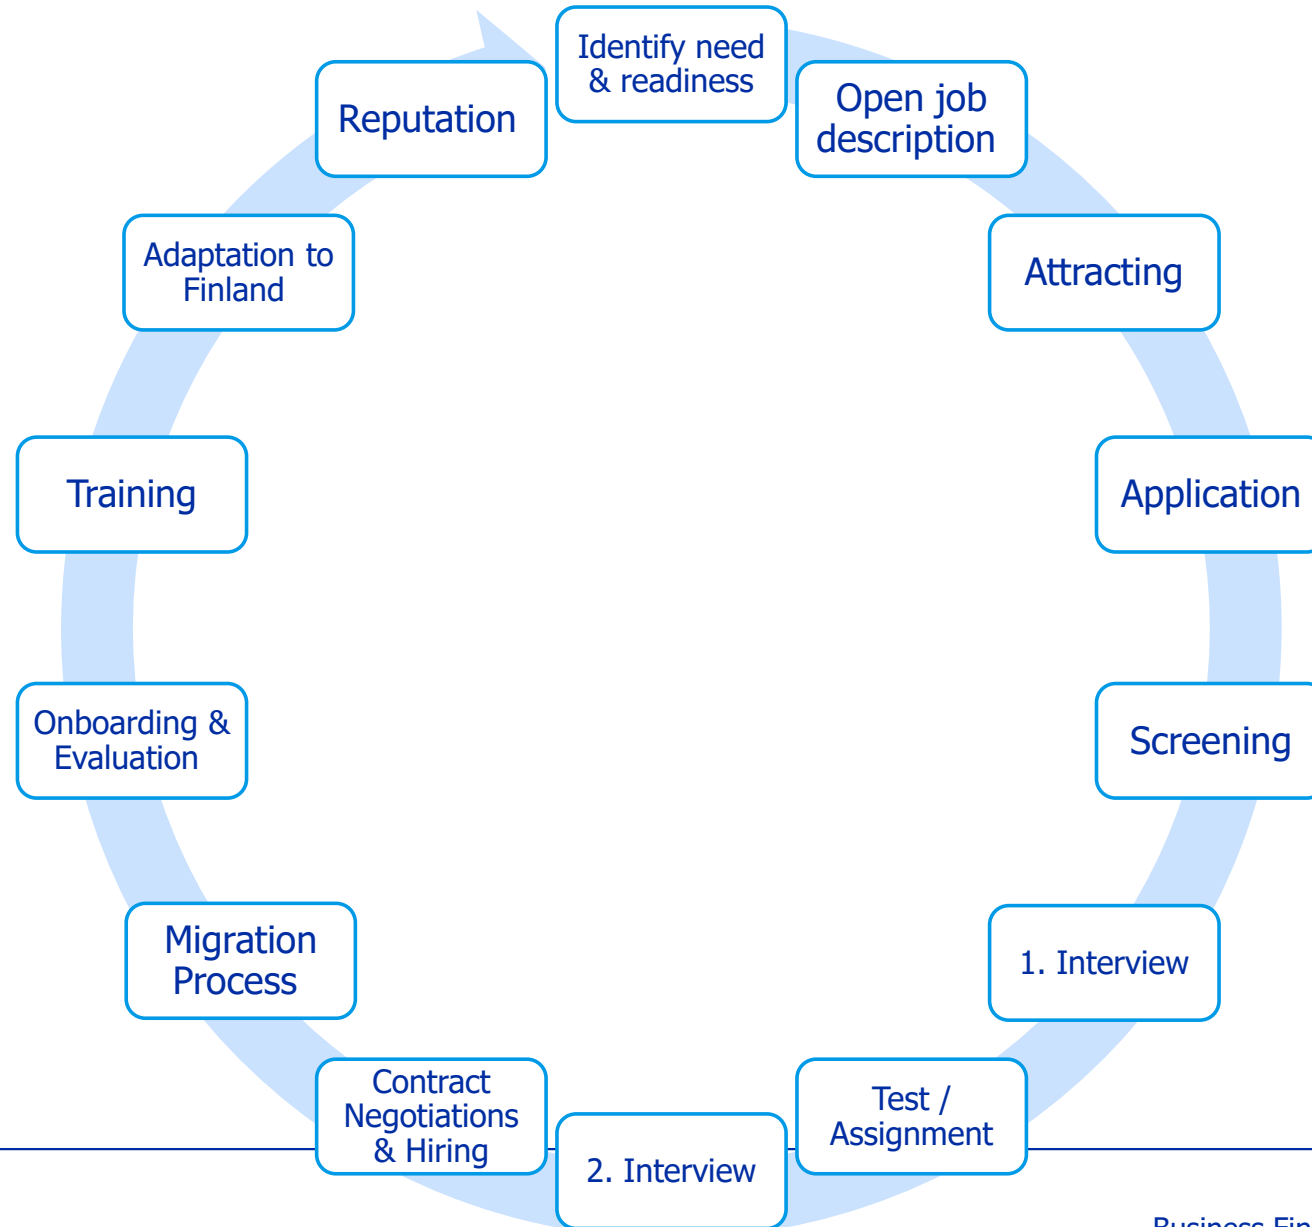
Identify need & readiness

Open job description

Attracting

Application

Screening

1. Interview

Test / Assignment

2. Interview

Contract Negotiations & Hiring

Migration Process

Onboarding & Evaluation

Training

Adaptation to Finland

Reputation

Business Fin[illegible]